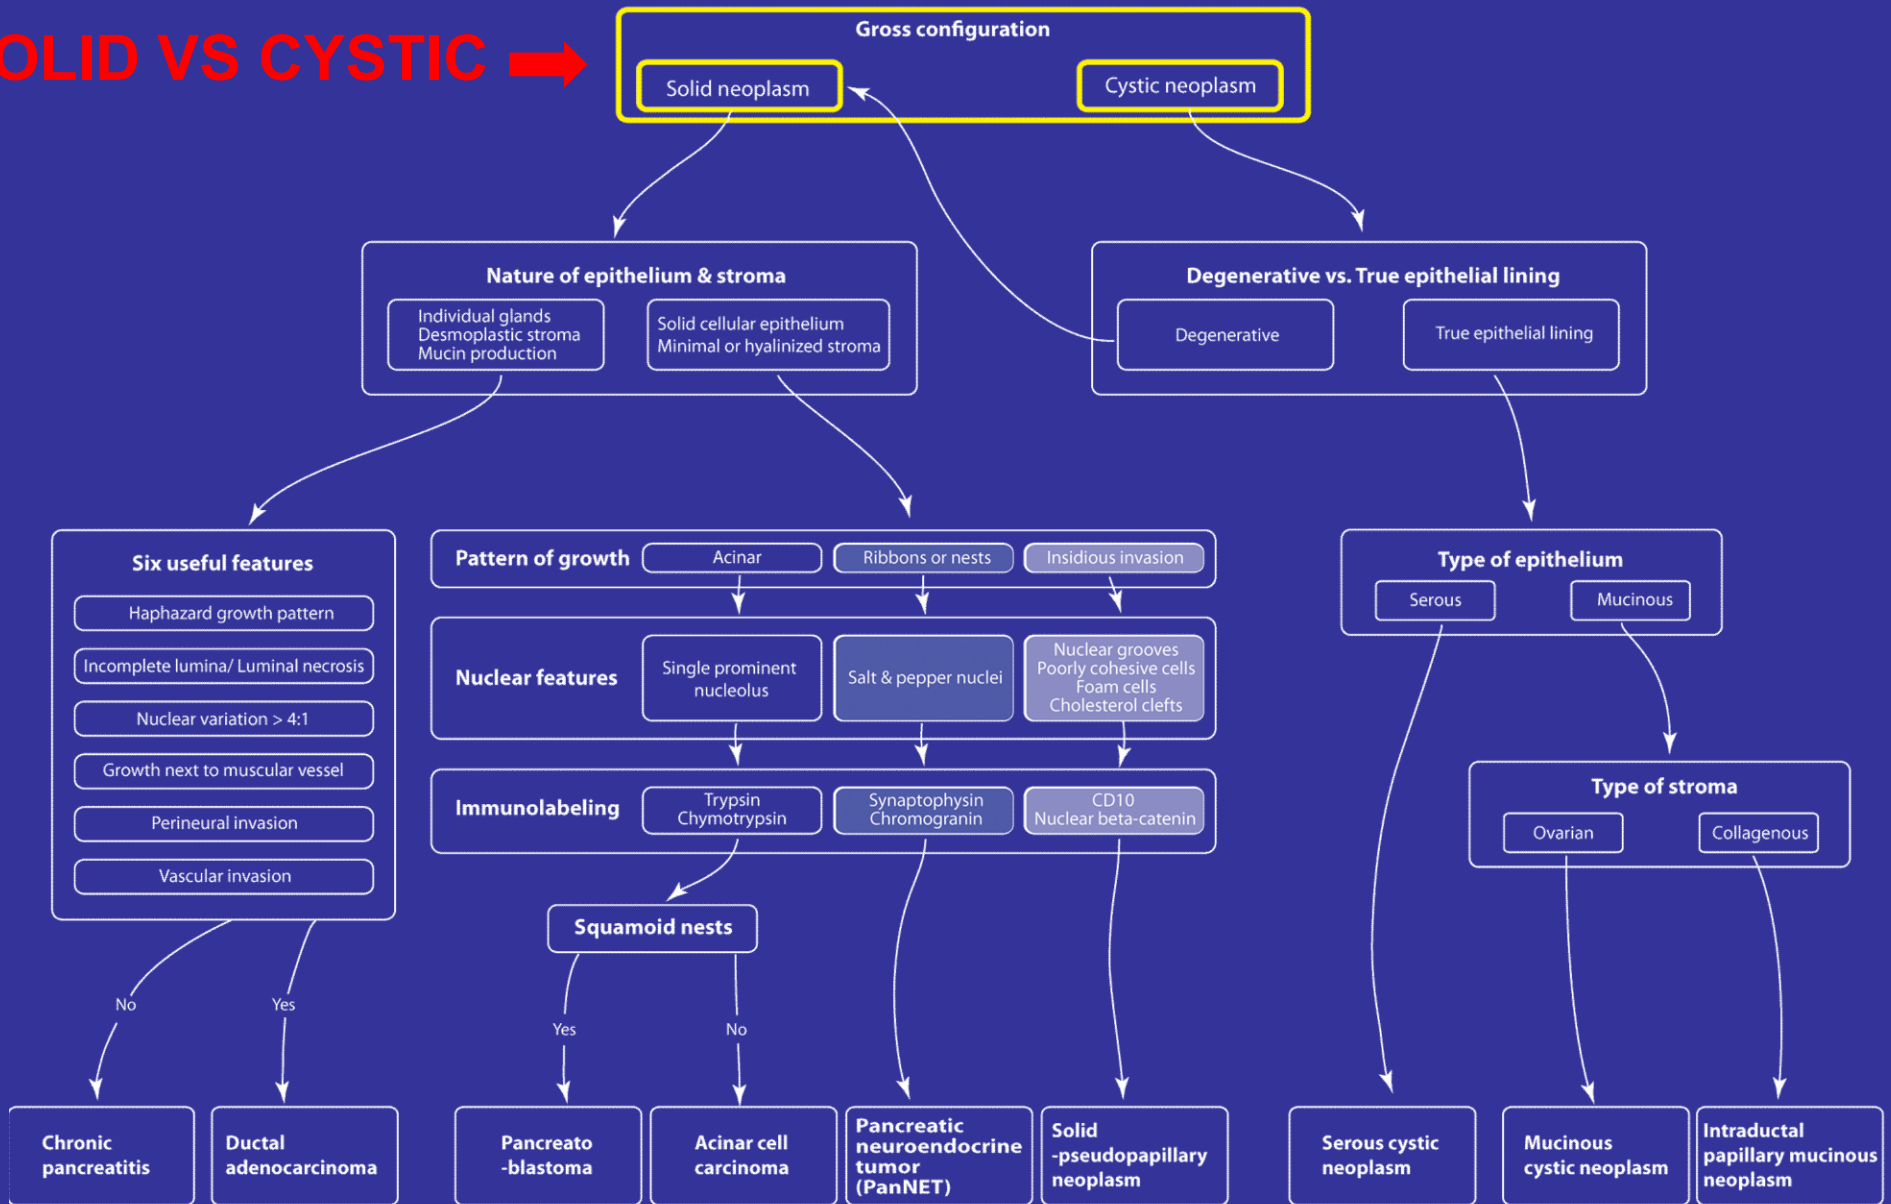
OLID VS CYSTIC

Gross configuration

Solid neoplasm

Cystic neoplasm

Nature of epithelium & stroma

Individual glands
Desmoplastic stroma
Mucin production

Solid cellular epithelium
Minimal or hyalinized stroma

Degenerative vs. True epithelial lining

Degenerative

True epithelial lining

Six useful features

Haphazard growth pattern

Incomplete lumina/ Luminal necrosis

Nuclear variation > 4:1

Growth next to muscular vessel

Perineural invasion

Vascular invasion

Pattern of growth

Acinar

Ribbons or nests

Insidious invasion

Nuclear features

Single prominent nucleolus

Salt & pepper nuclei

Nuclear grooves
Poorly cohesive cells
Foam cells
Cholesterol clefts

Immunolabeling

Trypsin
Chymotrypsin

Synaptophysin
Chromogranin

CD10
Nuclear beta-catenin

Type of epithelium

Serous

Mucinous

Type of stroma

Ovarian

Collagenous

Squamoid nests

No

Yes

Yes

No

Chronic pancreatitis

Ductal adenocarcinoma

Pancreato -blastoma

Acinar cell carcinoma

Pancreatic neuroendocrine tumor (PanNET)

Solid -pseudopapillary neoplasm

Serous cystic neoplasm

Mucinous cystic neoplasm

Intraductal papillary mucinous neoplasm